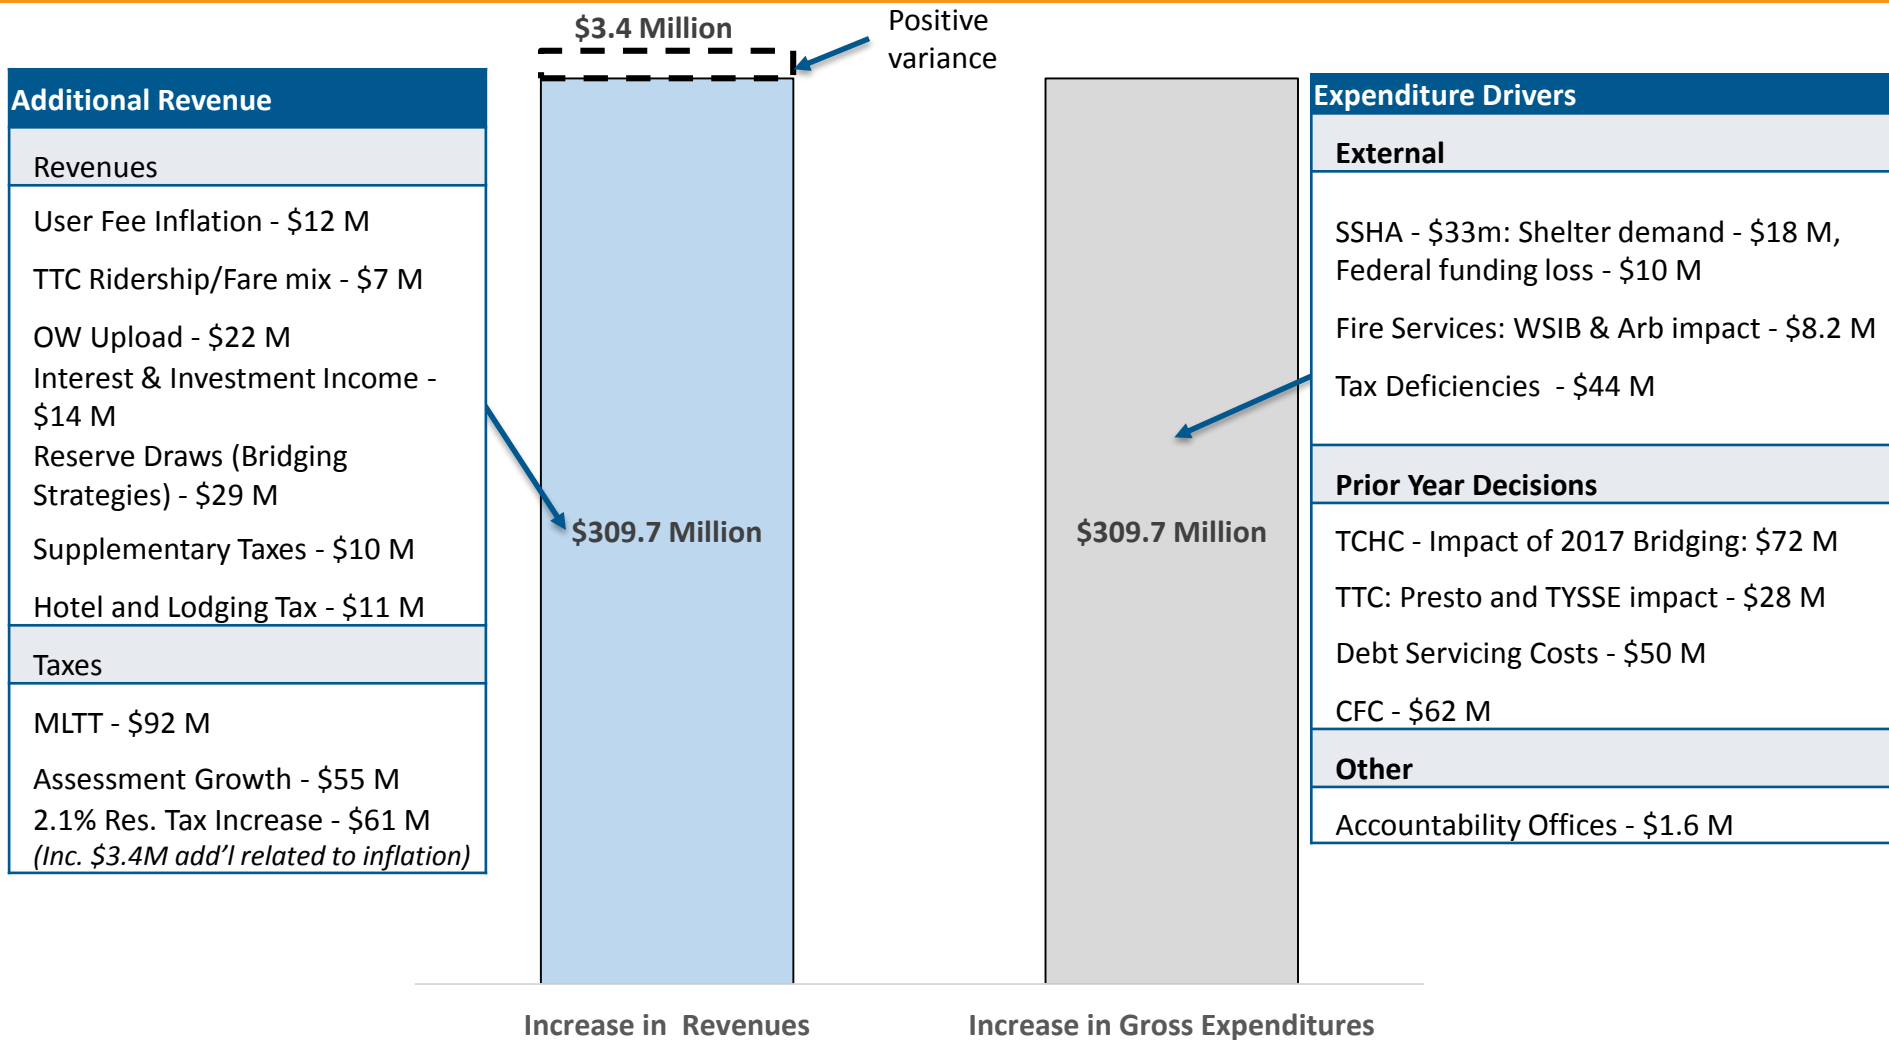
Additional Revenue

Revenues

User Fee Inflation - $12 M

TTC Ridership/Fare mix - $7 M

OW Upload - $22 M

Interest & Investment Income - $14 M

Reserve Draws (Bridging Strategies) - $29 M

Supplementary Taxes - $10 M

Hotel and Lodging Tax - $11 M

Taxes

MLTT - $92 M

Assessment Growth - $55 M

2.1% Res. Tax Increase - $61 M
*(Inc. $3.4M add'l related to inflation)*

$3.4 Million

Positive variance

$309.7 Million

$309.7 Million

Increase in Revenues

Increase in Gross Expenditures

Expenditure Drivers

External

SSHA - $33m: Shelter demand - $18 M, Federal funding loss - $10 M

Fire Services: WSIB & Arb impact - $8.2 M

Tax Deficiencies - $44 M

Prior Year Decisions

TCHC - Impact of 2017 Bridging: $72 M

TTC: Presto and TYSSE impact - $28 M

Debt Servicing Costs - $50 M

CFC - $62 M

Other

Accountability Offices - $1.6 M